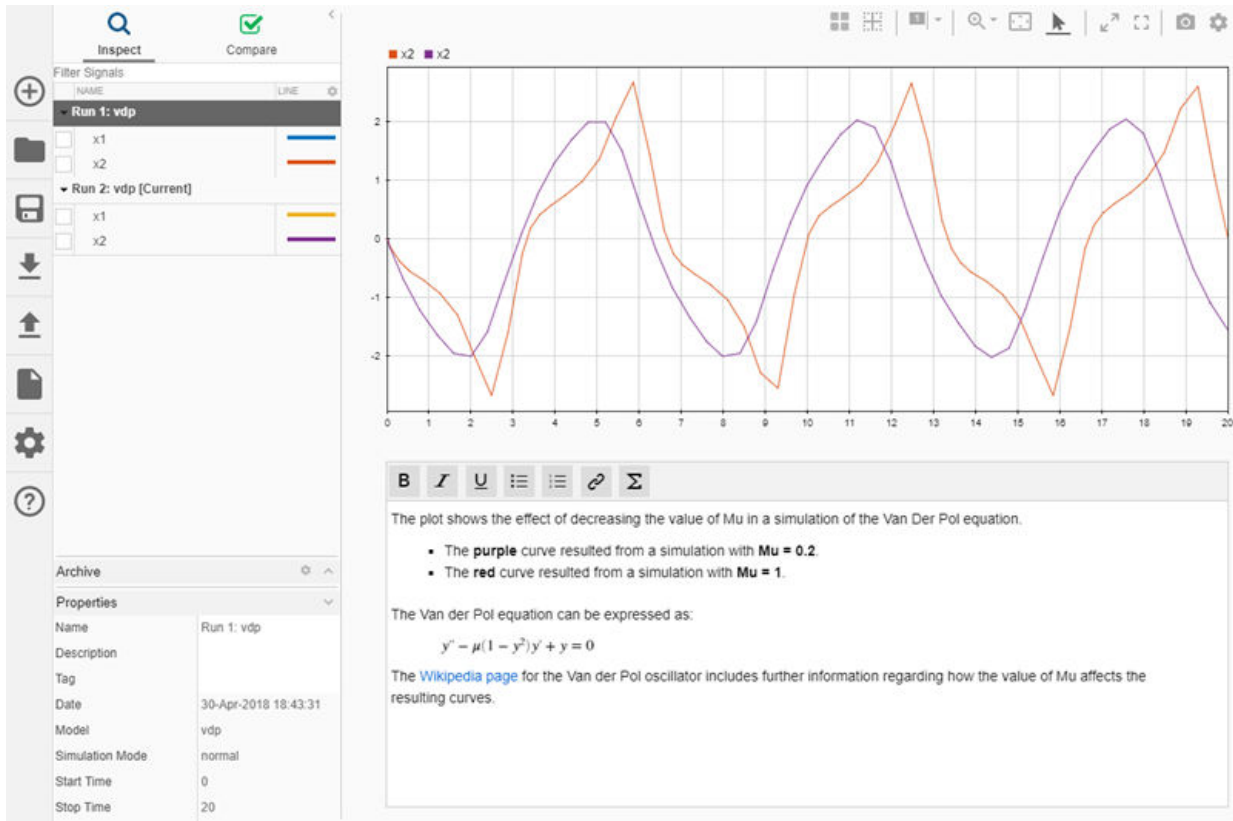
Inspect Compare

Filter Signals

NAME LINE

Run 1: vdp

x1

x2

Run 2: vdp [Current]

x1

x2

Archive

Properties

| Name | Run 1: vdp |
|---|---|
| Description | |
| Tag | |
| Date | 30-Apr-2018 18:43:31 |
| Model | vdp |
| Simulation Mode | normal |
| Start Time | 0 |
| Stop Time | 20 |

x2 x2

2
1
0
-1
-2

0 1 2 3 4 5 6 7 8 9 10 11 12 13 14 15 16 17 18 19 20

B I U

The plot shows the effect of decreasing the value of Mu in a simulation of the Van Der Pol equation.

- The **purple** curve resulted from a simulation with **Mu = 0.2**.
- The **red** curve resulted from a simulation with **Mu = 1**.

The Van der Pol equation can be expressed as:

$y'' - \mu(1-y^2)y' + y = 0$

The Wikipedia page for the Van der Pol oscillator includes further information regarding how the value of Mu affects the resulting curves.